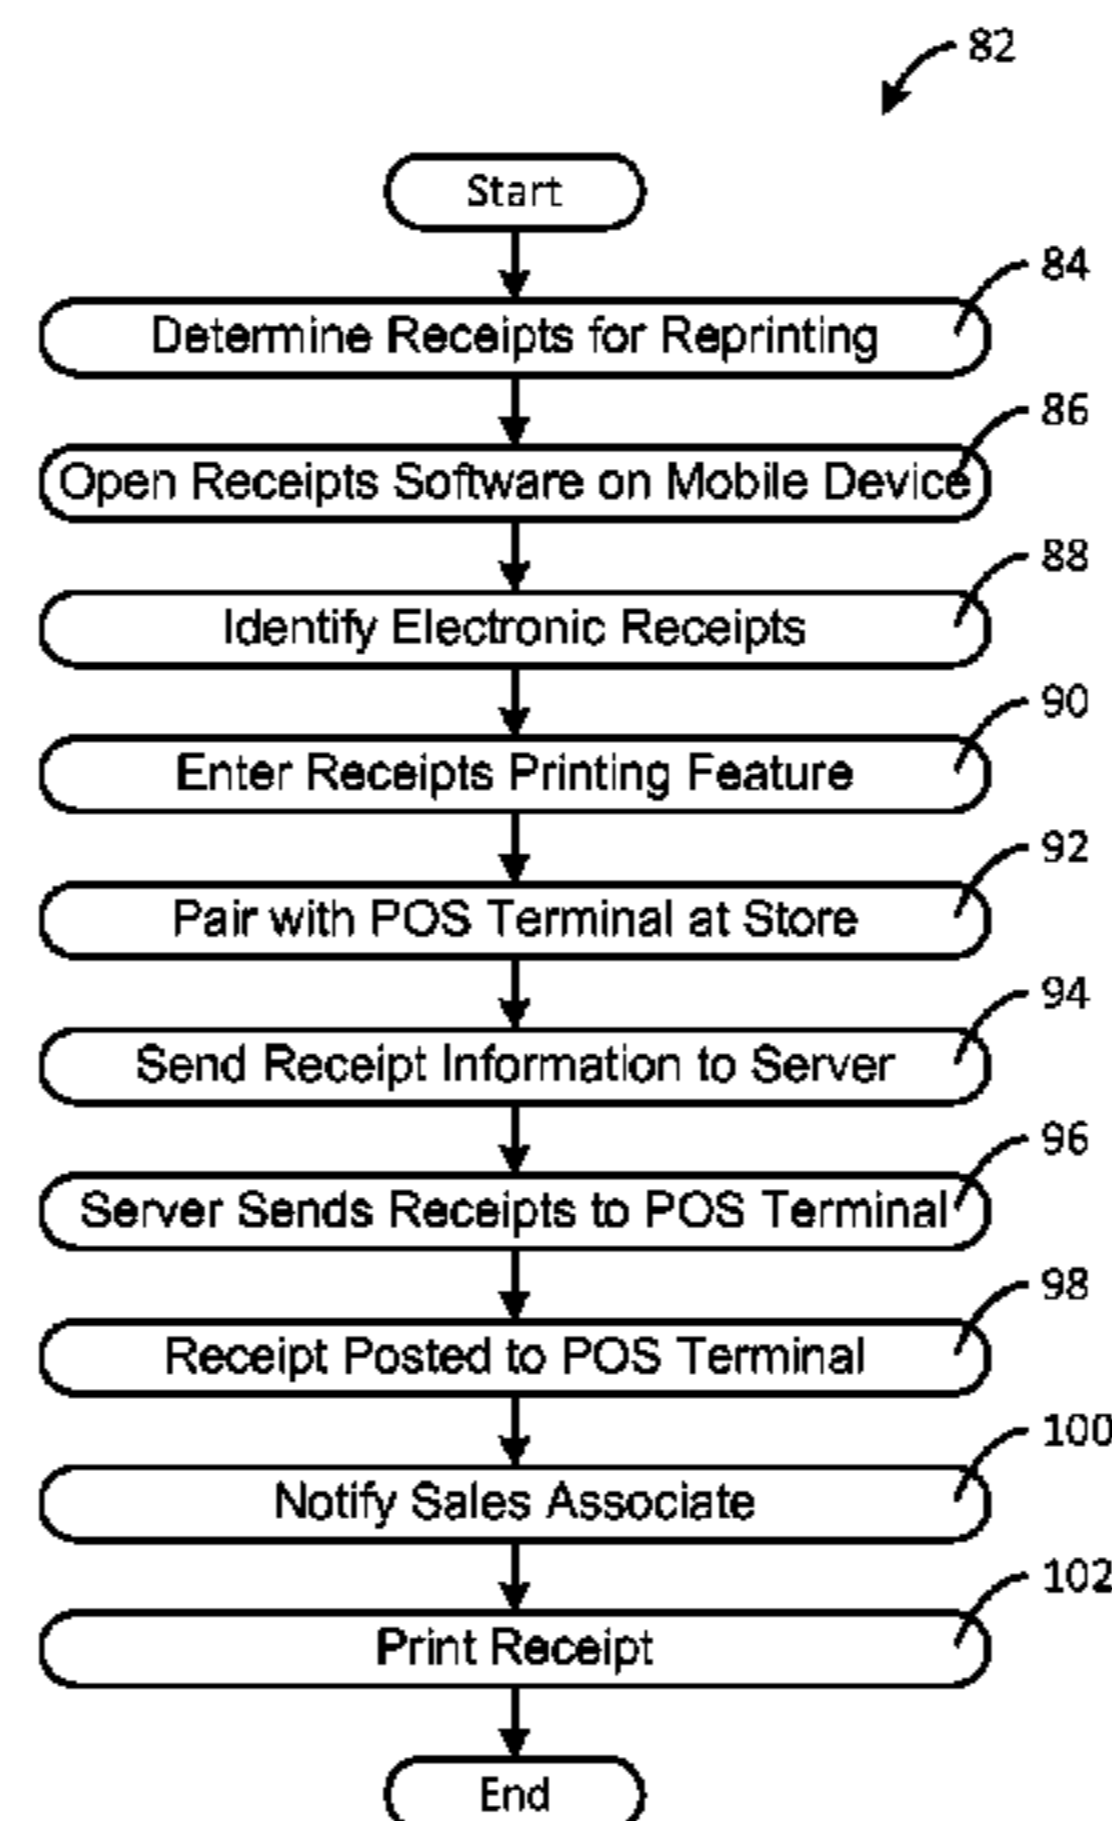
82

Start

84
Determine Receipts for Reprinting

86
Open Receipts Software on Mobile Device

88
Identify Electronic Receipts

90
Enter Receipts Printing Feature

92
Pair with POS Terminal at Store

94
Send Receipt Information to Server

96
Server Sends Receipts to POS Terminal

98
Receipt Posted to POS Terminal

100
Notify Sales Associate

102
Print Receipt

End